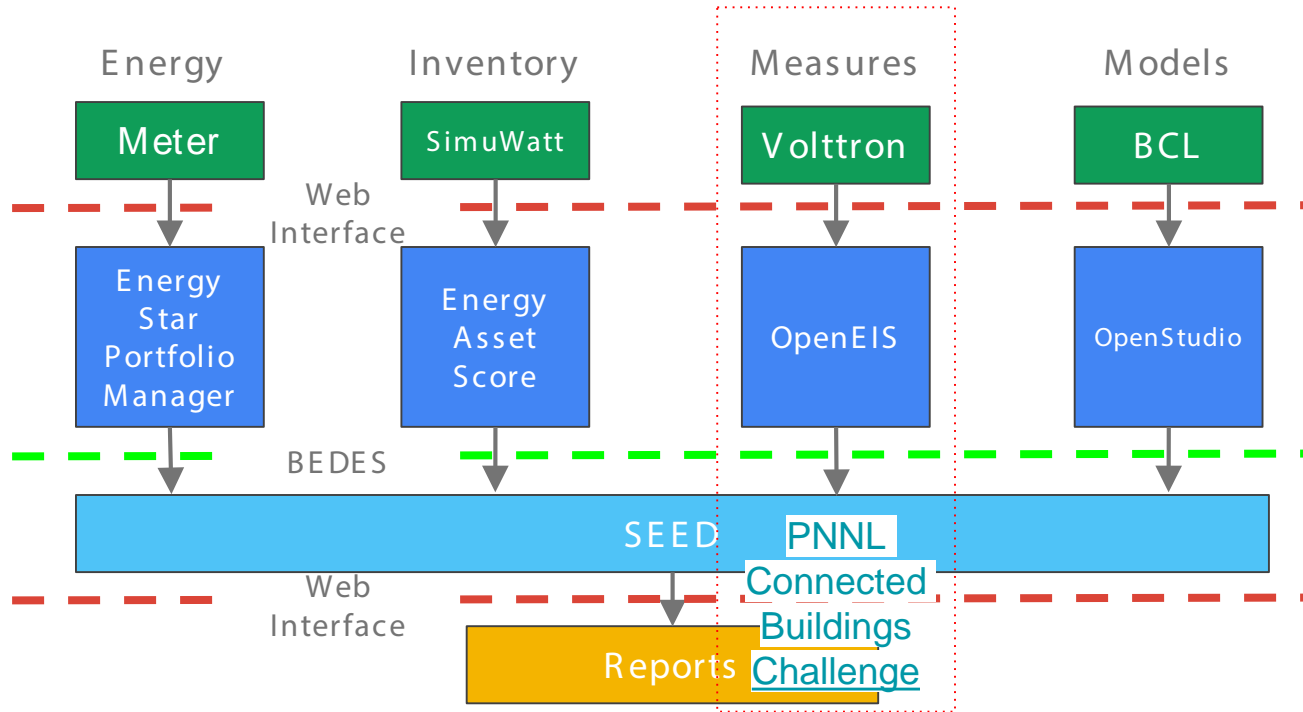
Energy
Inventory
Measures
Models

Meter
SimuWatt
Volttron
BCL

Web Interface

Energy Star Portfolio Manager
Energy Asset Score
OpenEIS
OpenStudio

BEDES

SEED

PNNL Connected Buildings Challenge

Web Interface

Reports